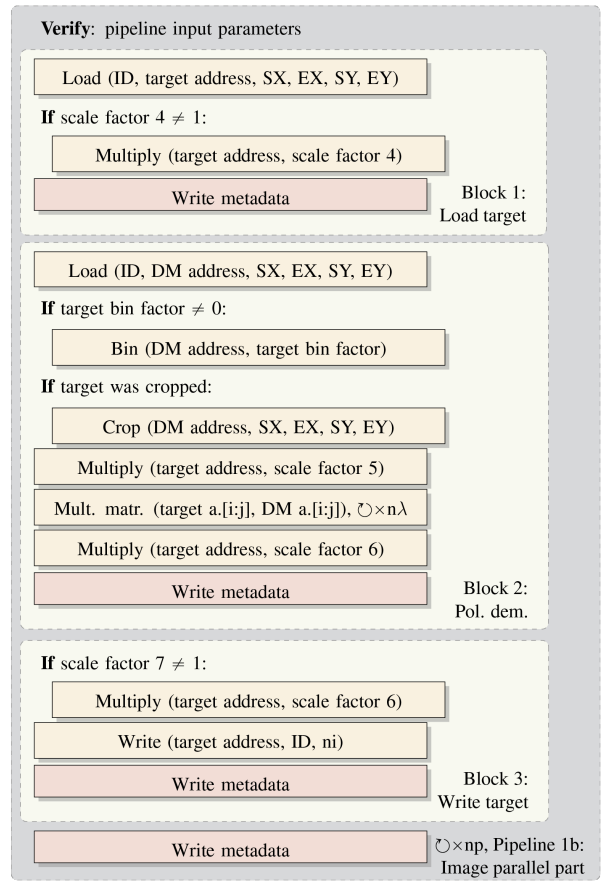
**Verify**: pipeline input parameters

Load (ID, target address, SX, EX, SY, EY)

**If** scale factor 4 $\neq$ 1:

Multiply (target address, scale factor 4)

Write metadata

Block 1:
Load target

Load (ID, DM address, SX, EX, SY, EY)

**If** target bin factor $\neq$ 0:

Bin (DM address, target bin factor)

**If** target was cropped:

Crop (DM address, SX, EX, SY, EY)

Multiply (target address, scale factor 5)

Mult. matr. (target a.[i:j], DM a.[i:j]), ↻×n$\lambda$

Multiply (target address, scale factor 6)

Write metadata

Block 2:
Pol. dem.

**If** scale factor 7 $\neq$ 1:

Multiply (target address, scale factor 6)

Write (target address, ID, ni)

Write metadata

Block 3:
Write target

Write metadata

↻×np, Pipeline 1b:
Image parallel part